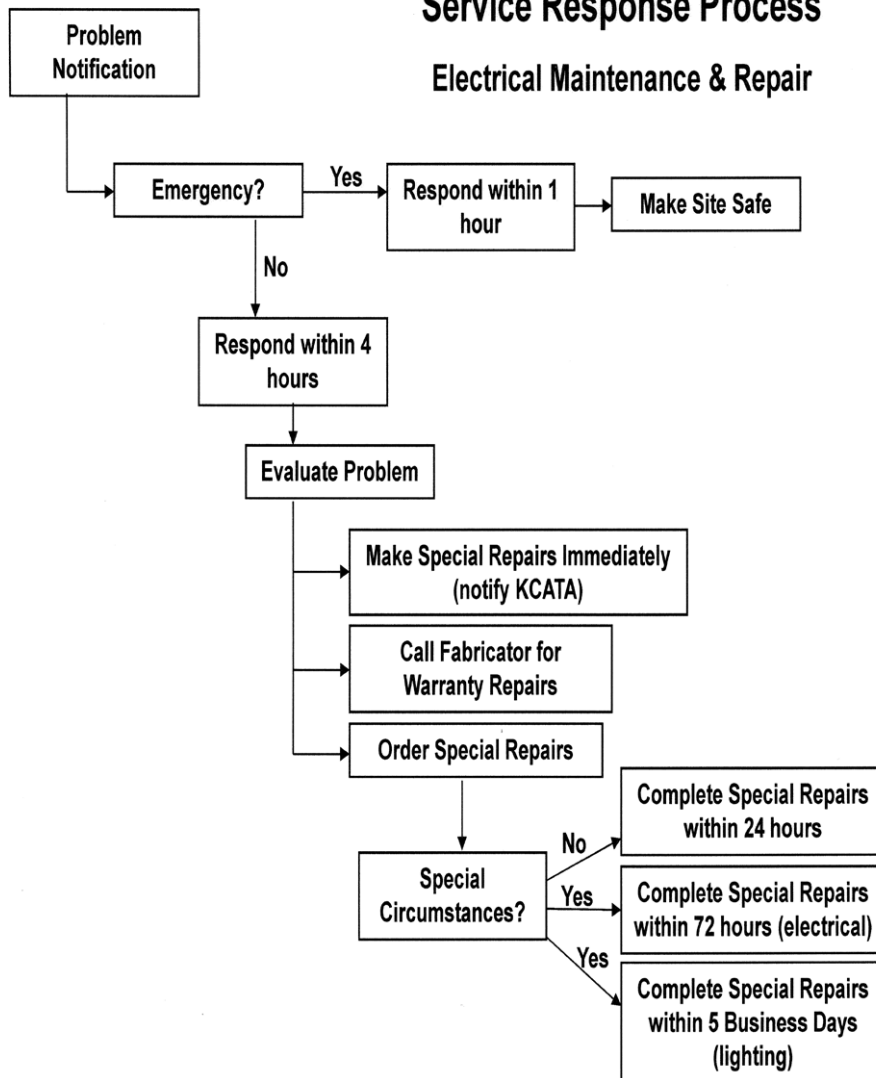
Service Response Process

Electrical Maintenance & Repair

Problem Notification

Emergency?

Yes

Respond within 1 hour

Make Site Safe

No

Respond within 4 hours

Evaluate Problem

Make Special Repairs Immediately (notify KCATA)

Call Fabricator for Warranty Repairs

Order Special Repairs

Special Circumstances?

No

Complete Special Repairs within 24 hours

Yes

Complete Special Repairs within 72 hours (electrical)

Yes

Complete Special Repairs within 5 Business Days (lighting)